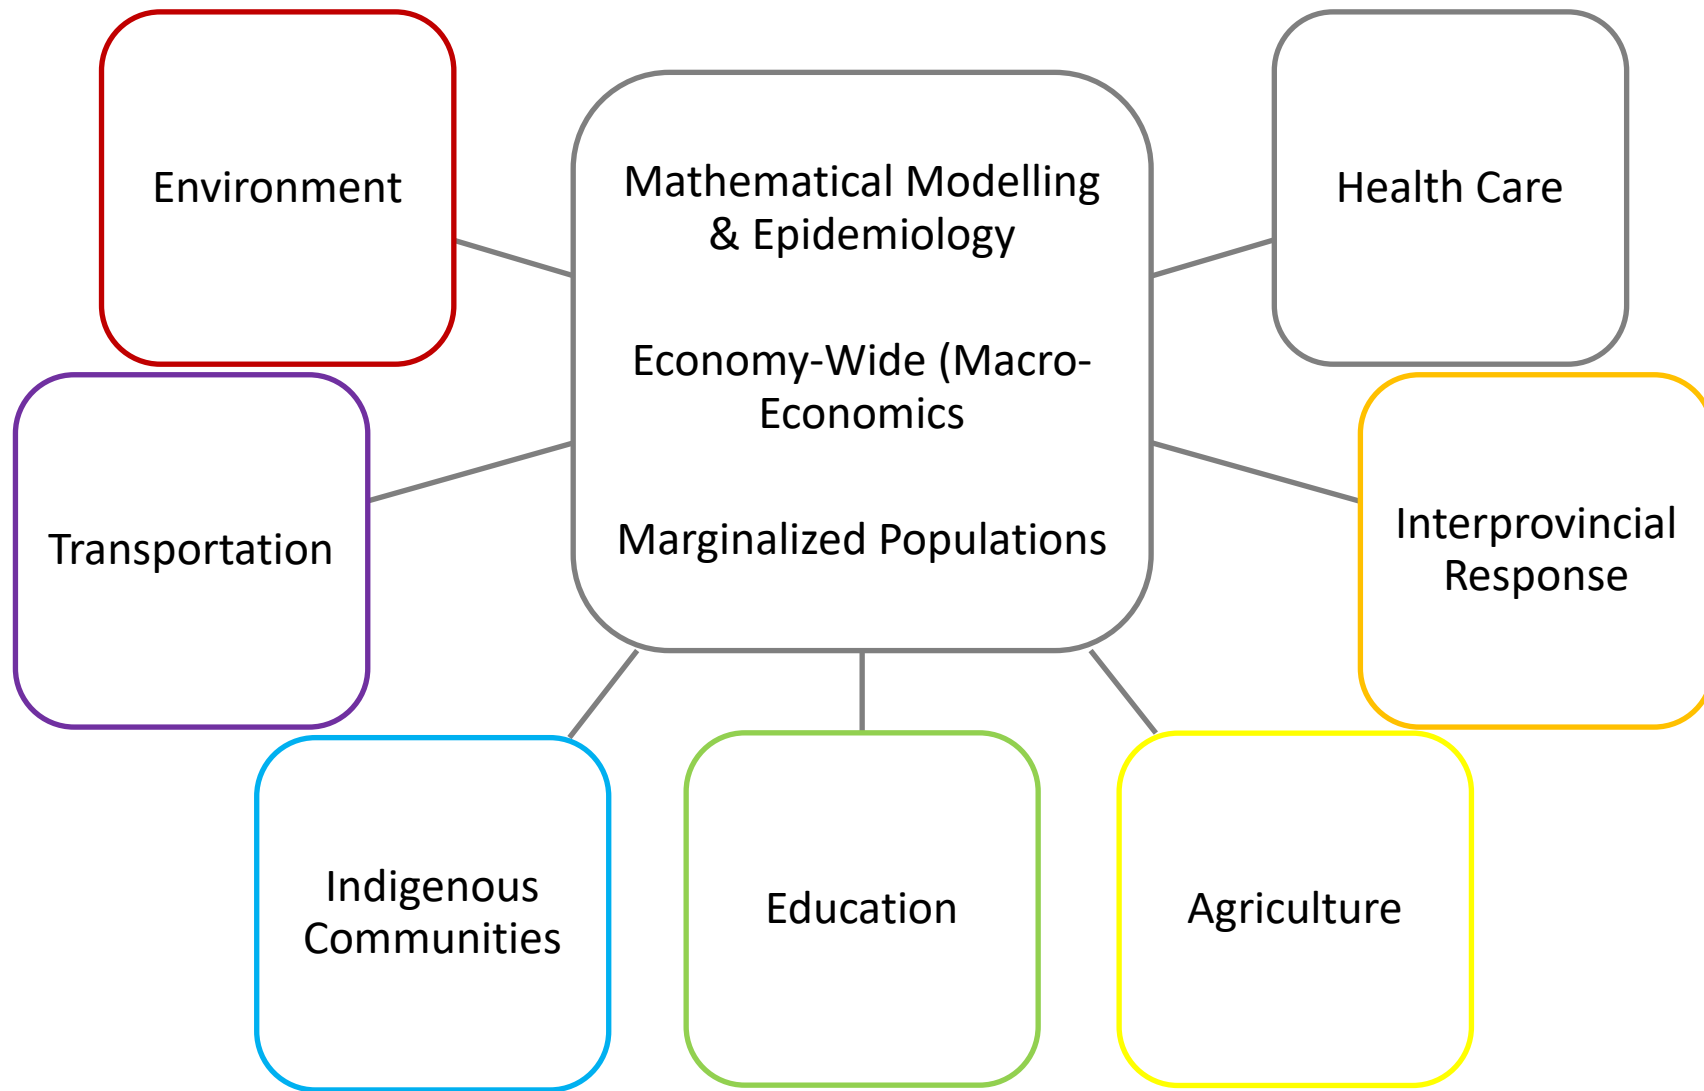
Environment

Mathematical Modelling & Epidemiology

Economy-Wide (Macro-Economics

Marginalized Populations

Health Care

Transportation

Interprovincial Response

Indigenous Communities

Education

Agriculture